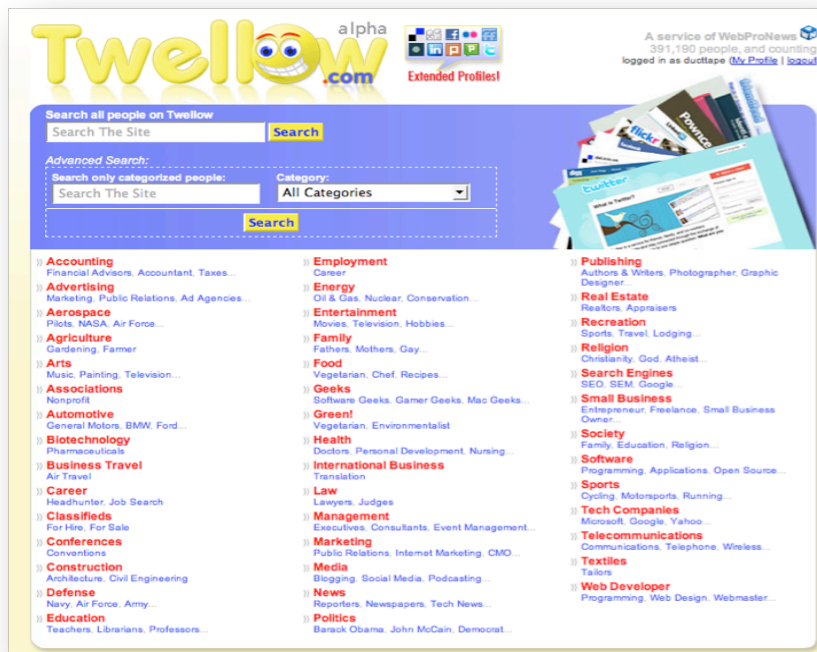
Twellow alpha .com

Extended Profiles!

A service of WebProNews
391,190 people, and counting
logged in as ducttape (My Profile | logout)

Search all people on Twellow
Search The Site
Search

Advanced Search:
Search only categorized people:
Search The Site
Category:
All Categories
Search

twitter
flickr
Pownce

Accounting
Financial Advisors, Accountant, Taxes...
Advertising
Marketing, Public Relations, Ad Agencies...
Aerospace
Pilots, NASA, Air Force...
Agriculture
Gardening, Farmer
Arts
Music, Painting, Television...
Associations
Nonprofit
Automotive
General Motors, BMW, Ford...
Biotechnology
Pharmaceuticals
Business Travel
Air Travel
Career
Headhunter, Job Search
Classifieds
For Hire, For Sale
Conferences
Conventions
Construction
Architecture, Civil Engineering
Defense
Navy, Air Force, Army...
Education
Teachers, Librarians, Professors...

Employment
Career
Energy
Oil & Gas, Nuclear, Conservation...
Entertainment
Movies, Television, Hobbies...
Family
Fathers, Mothers, Gay...
Food
Vegetarian, Chef, Recipes...
Geeks
Software Geeks, Gamer Geeks, Mac Geeks...
Green!
Vegetarian, Environmentalist
Health
Doctors, Personal Development, Nursing...
International Business
Translation
Law
Lawyers, Judges
Management
Executives, Consultants, Event Management...
Marketing
Public Relations, Internet Marketing, CMO...
Media
Blogging, Social Media, Podcasting...
News
Reporters, Newspapers, Tech News...
Politics
Barack Obama, John McCain, Democrat...

Publishing
Authors & Writers, Photographer, Graphic Designer...
Real Estate
Realtors, Appraisers
Recreation
Sports, Travel, Lodging...
Religion
Christianity, God, Atheist...
Search Engines
SEO, SEM, Google...
Small Business
Entrepreneur, Freelance, Small Business Owner...
Society
Family, Education, Religion...
Software
Programming, Applications, Open Source...
Sports
Cycling, Motorsports, Running...
Tech Companies
Microsoft, Google, Yahoo...
Telecommunications
Communications, Telephone, Wireless...
Textiles
Tailors
Web Developer
Programming, Web Design, Webmaster...